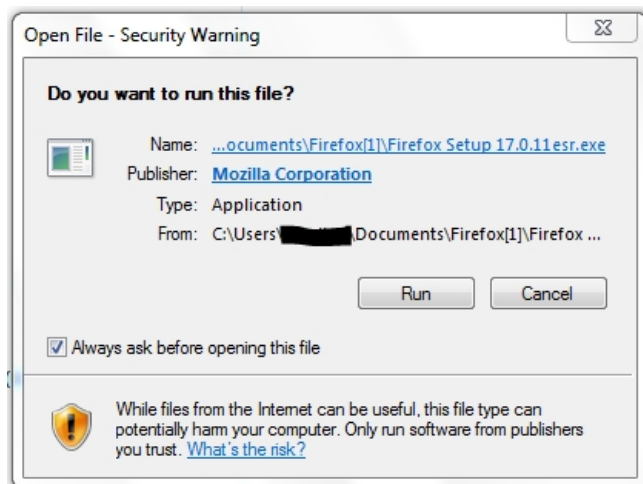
Open File - Security Warning

Do you want to run this file?

Name: ...ocuments\Firefox[1]\Firefox Setup 17.0.11esr.exe
Publisher: Mozilla Corporation
Type: Application
From: C:\Users\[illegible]\Documents\Firefox[1]\Firefox ...

Run Cancel

Always ask before opening this file

While files from the Internet can be useful, this file type can potentially harm your computer. Only run software from publishers you trust. What's the risk?